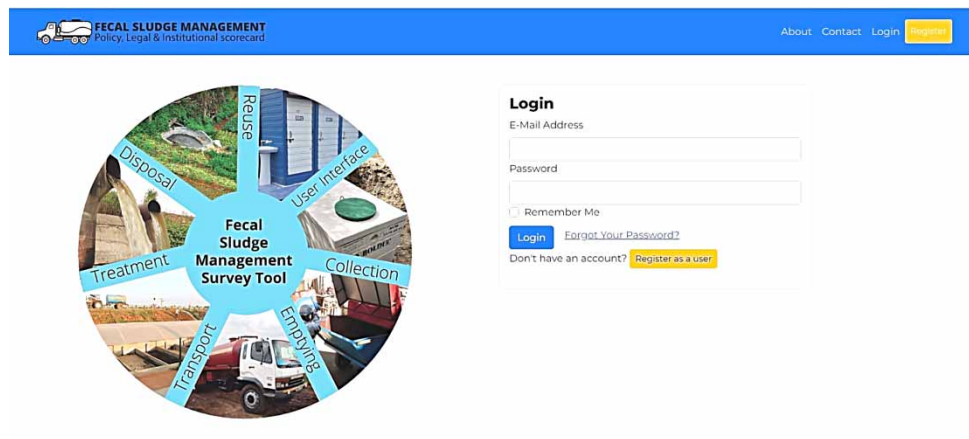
FECAL SLUDGE MANAGEMENT
Policy, Legal & Institutional scorecard

About Contact Login Register

Reuse
User Interface
Collection
Emptying
Transport
Treatment
Disposal
Fecal Sludge Management Survey Tool

Login
E-Mail Address
Password
Remember Me
Login Forgot Your Password?
Don't have an account? Register as a user